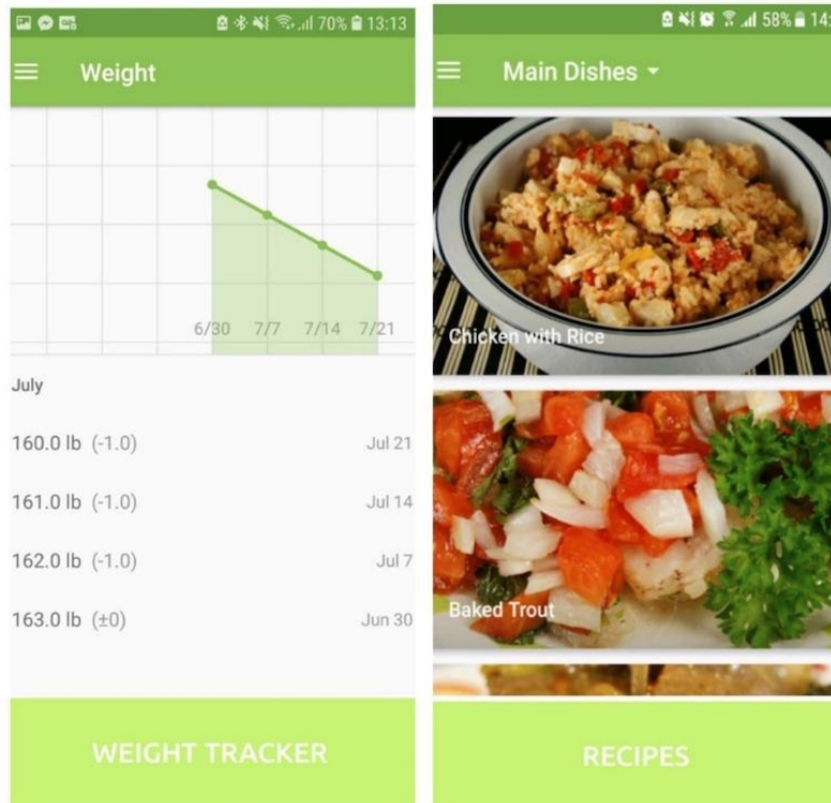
70% 13:13

Weight

6/30 7/7 7/14 7/21

July

160.0 lb (-1.0) Jul 21

161.0 lb (-1.0) Jul 14

162.0 lb (-1.0) Jul 7

163.0 lb (±0) Jun 30

WEIGHT TRACKER

58% 14:

Main Dishes

Chicken with Rice

Baked Trout

RECIPES